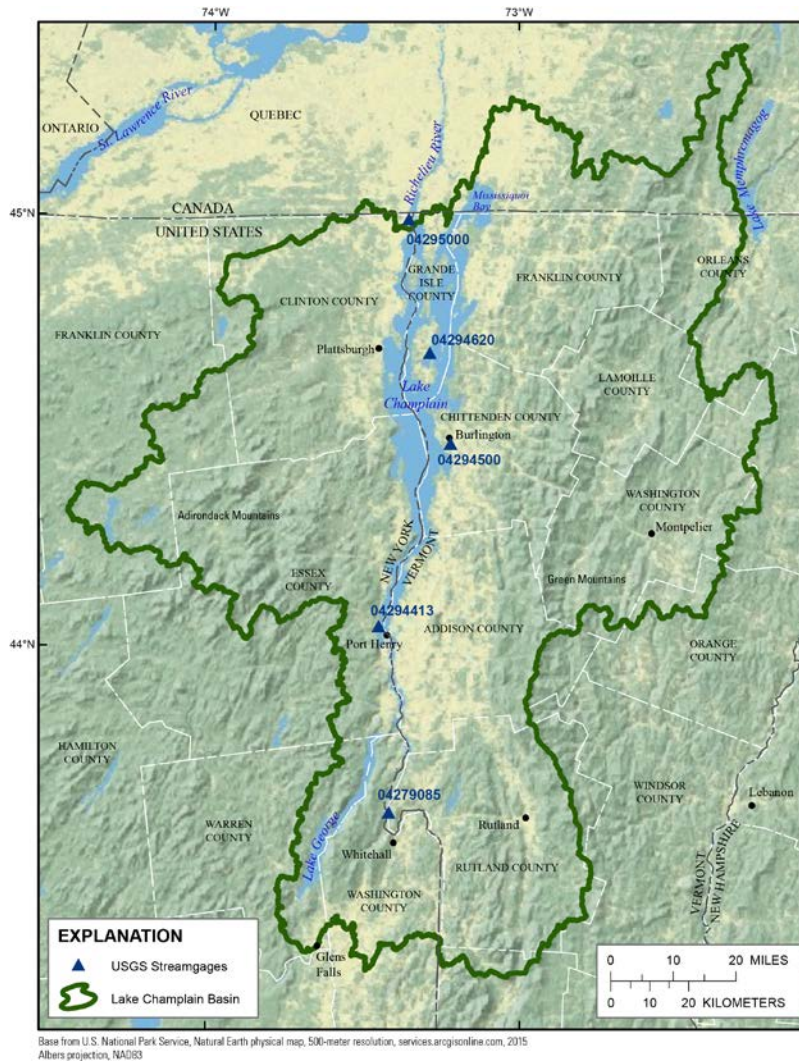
74°W
73°W
ONTARIO
QUEBEC
St. Lawrence River
Richelieu River
Missisquoi Bay
Lake Memphremagog
45°N
CANADA
UNITED STATES
04295000
GRANDE ISLE COUNTY
FRANKLIN COUNTY
ORLEANS COUNTY
CLINTON COUNTY
FRANKLIN COUNTY
Plattsburgh
04294620
Lake Champlain
LAMOILLE COUNTY
CHITTENDEN COUNTY
Burlington
04294500
WASHINGTON COUNTY
Adirondack Mountains
Montpelier
NEW YORK
VERMONT
ESSEX COUNTY
Green Mountains
04294413
44°N
Port Henry
ADDISON COUNTY
ORANGE COUNTY
HAMILTON COUNTY
04279085
WINDSOR COUNTY
Lebanon
WARREN COUNTY
Rutland
Lake George
Whitehall
RUTLAND COUNTY
WASHINGTON COUNTY
VERMONT
NEW HAMPSHIRE
EXPLANATION
USGS Streamgages
Lake Champlain Basin
Glens Falls
0 10 20 MILES
0 10 20 KILOMETERS
Base from U.S. National Park Service, Natural Earth physical map, 500-meter resolution, services.arcgisonline.com, 2015
Albers projection, NAD83